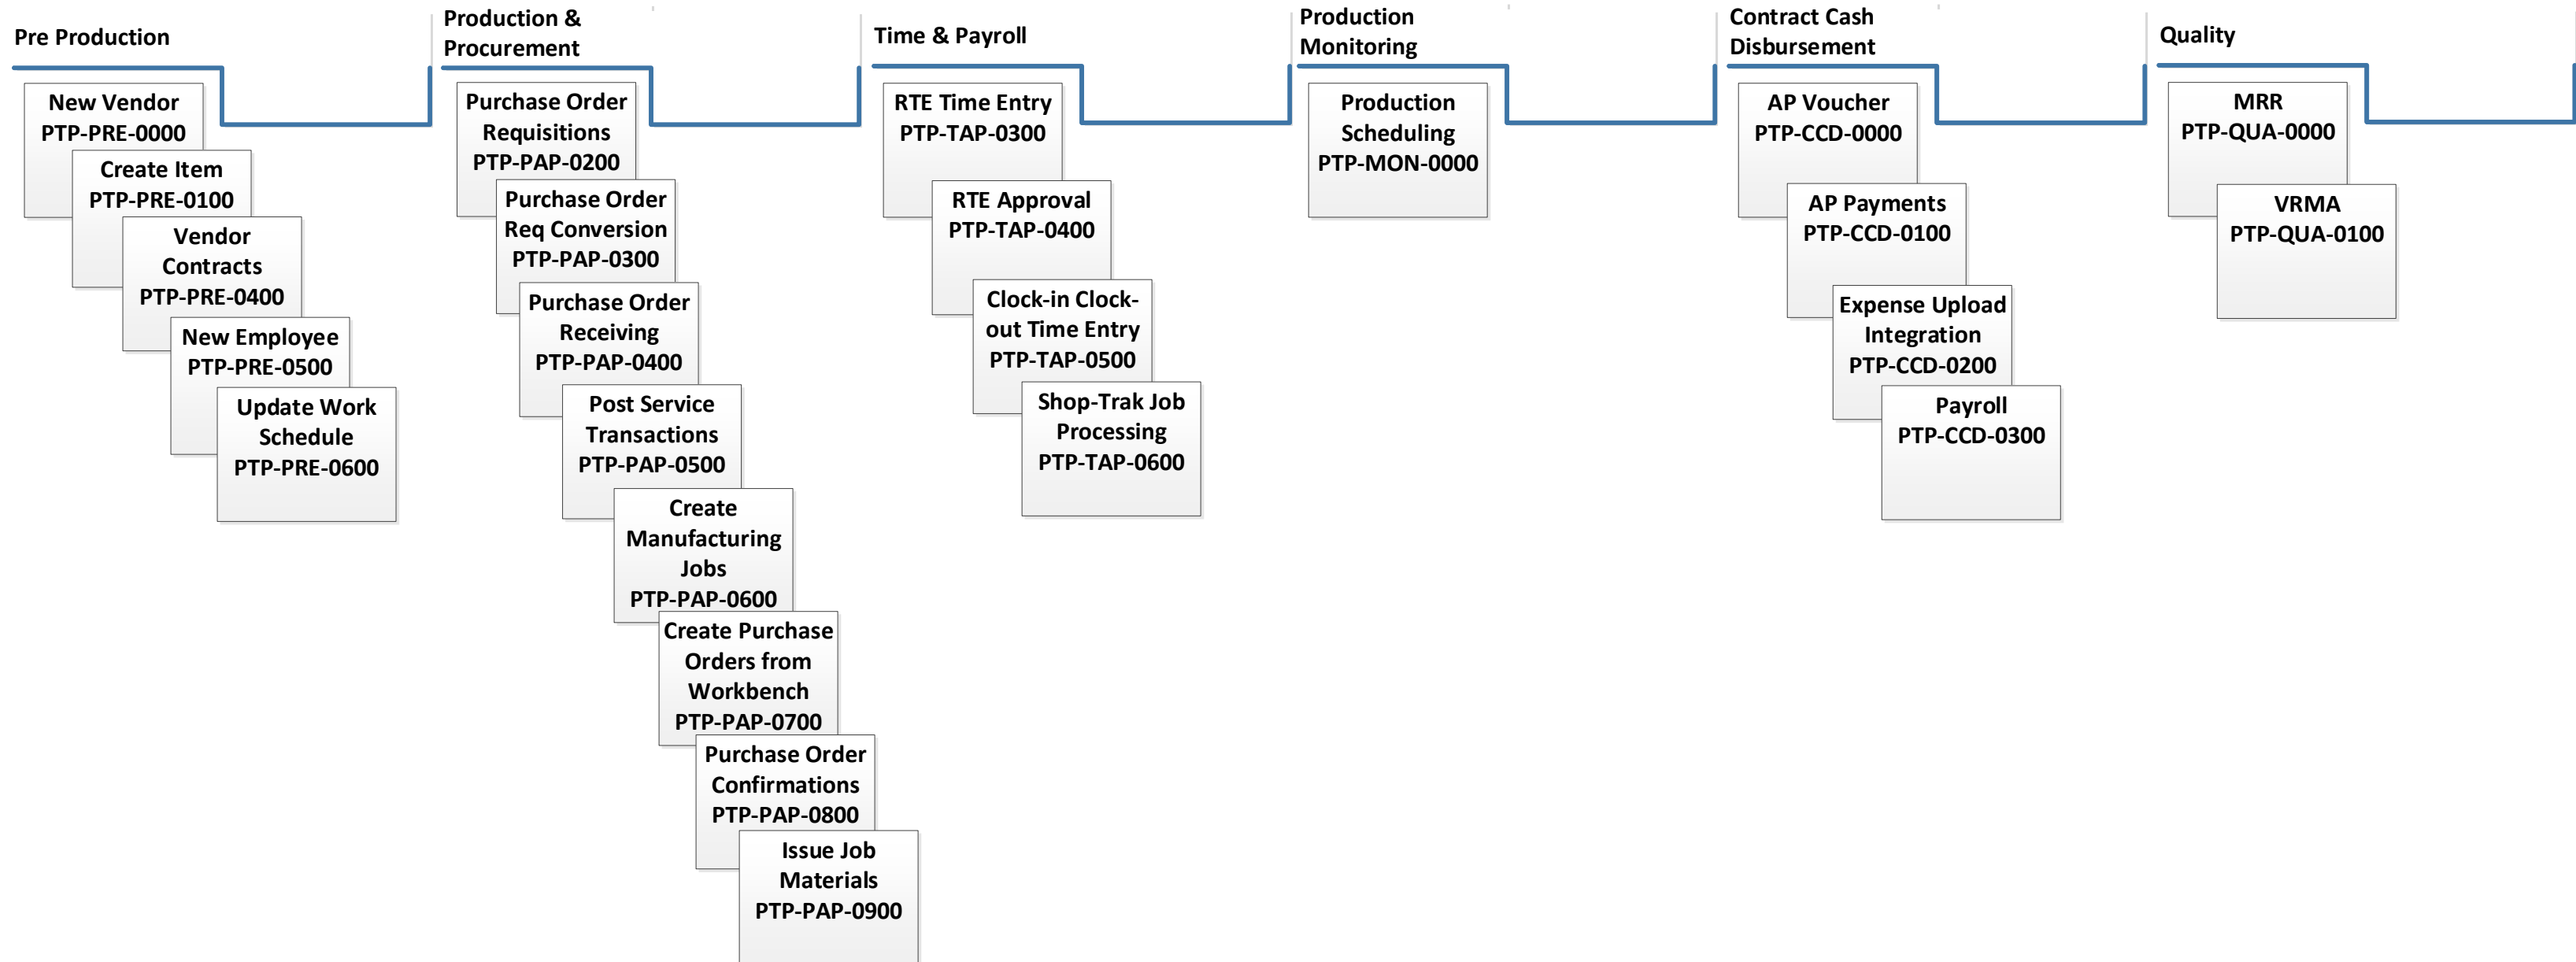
Pre Production

New Vendor
PTP-PRE-0000

Create Item
PTP-PRE-0100

Vendor Contracts
PTP-PRE-0400

New Employee
PTP-PRE-0500

Update Work Schedule
PTP-PRE-0600

Production & Procurement

Purchase Order Requisitions
PTP-PAP-0200

Purchase Order Req Conversion
PTP-PAP-0300

Purchase Order Receiving
PTP-PAP-0400

Post Service Transactions
PTP-PAP-0500

Create Manufacturing Jobs
PTP-PAP-0600

Create Purchase Orders from Workbench
PTP-PAP-0700

Purchase Order Confirmations
PTP-PAP-0800

Issue Job Materials
PTP-PAP-0900

Time & Payroll

RTE Time Entry
PTP-TAP-0300

RTE Approval
PTP-TAP-0400

Clock-in Clock-out Time Entry
PTP-TAP-0500

Shop-Trak Job Processing
PTP-TAP-0600

Production Monitoring

Production Scheduling
PTP-MON-0000

Contract Cash Disbursement

AP Voucher
PTP-CCD-0000

AP Payments
PTP-CCD-0100

Expense Upload Integration
PTP-CCD-0200

Payroll
PTP-CCD-0300

Quality

MRR
PTP-QUA-0000

VRMA
PTP-QUA-0100